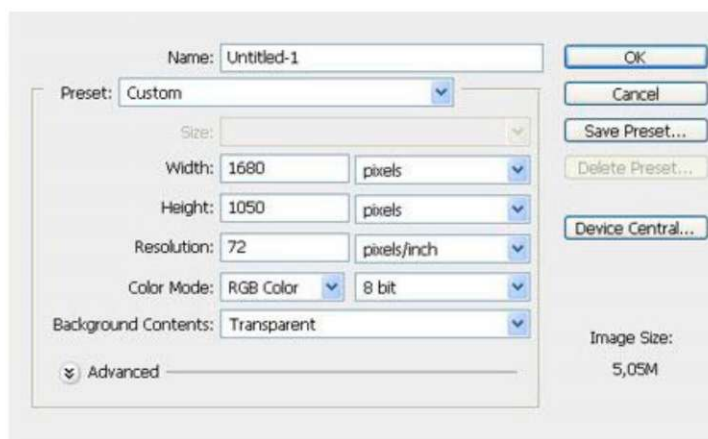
Name: Untitled-1

Preset: Custom

Size:

Width: 1680 pixels

Height: 1050 pixels

Resolution: 72 pixels/inch

Color Mode: RGB Color 8 bit

Background Contents: Transparent

Advanced

OK

Cancel

Save Preset...

Delete Preset...

Device Central...

Image Size:

5,05M